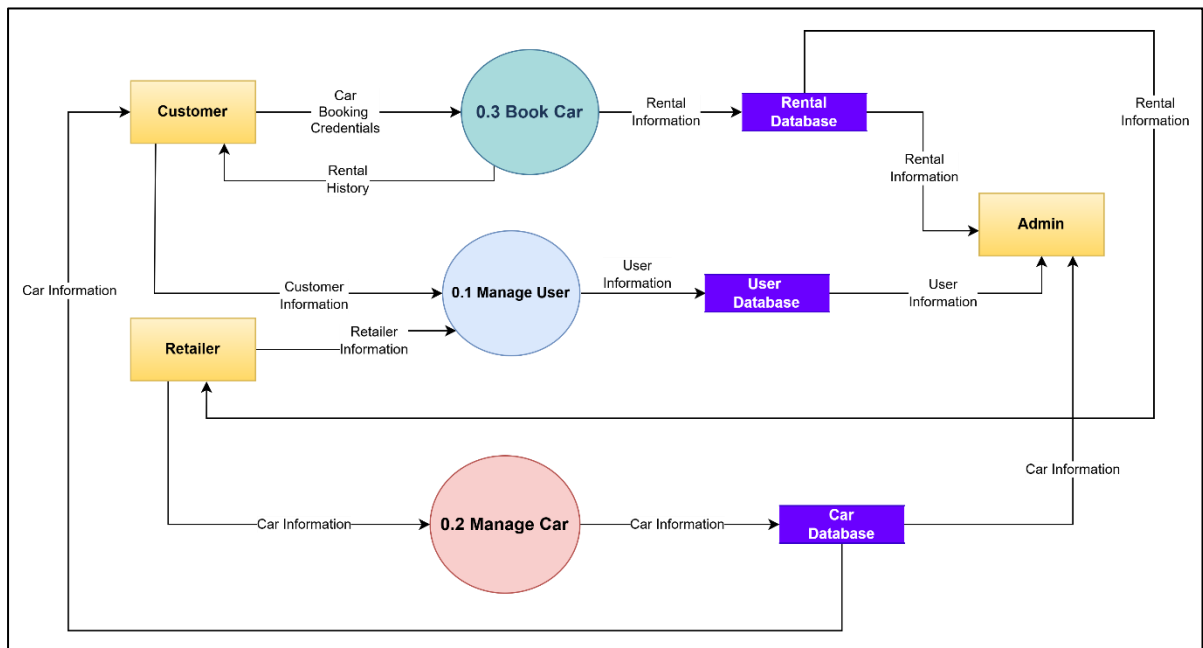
Customer

Car Booking Credentials

0.3 Book Car

Rental Information

Rental Database

Rental Information

Rental History

Rental Information

Admin

Car Information

Customer Information

0.1 Manage User

User Information

User Database

User Information

Retailer

Retailer Information

Car Information

Car Information

0.2 Manage Car

Car Information

Car Database